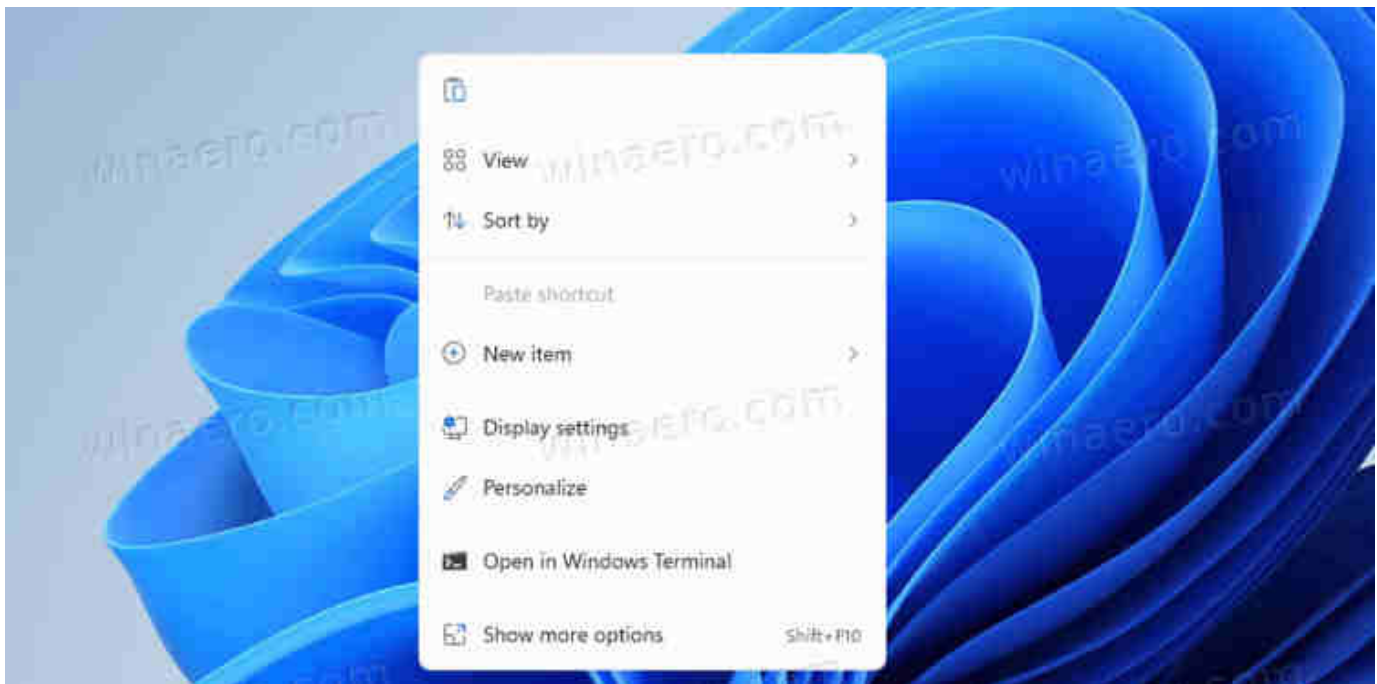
winaero.com

View

Sort by

Paste shortcut

New item

Display settings

Personalize

Open in Windows Terminal

Show more options Shift+F10

winaero.com

winaero.com

winaero.com

winaero.com

winaero.com